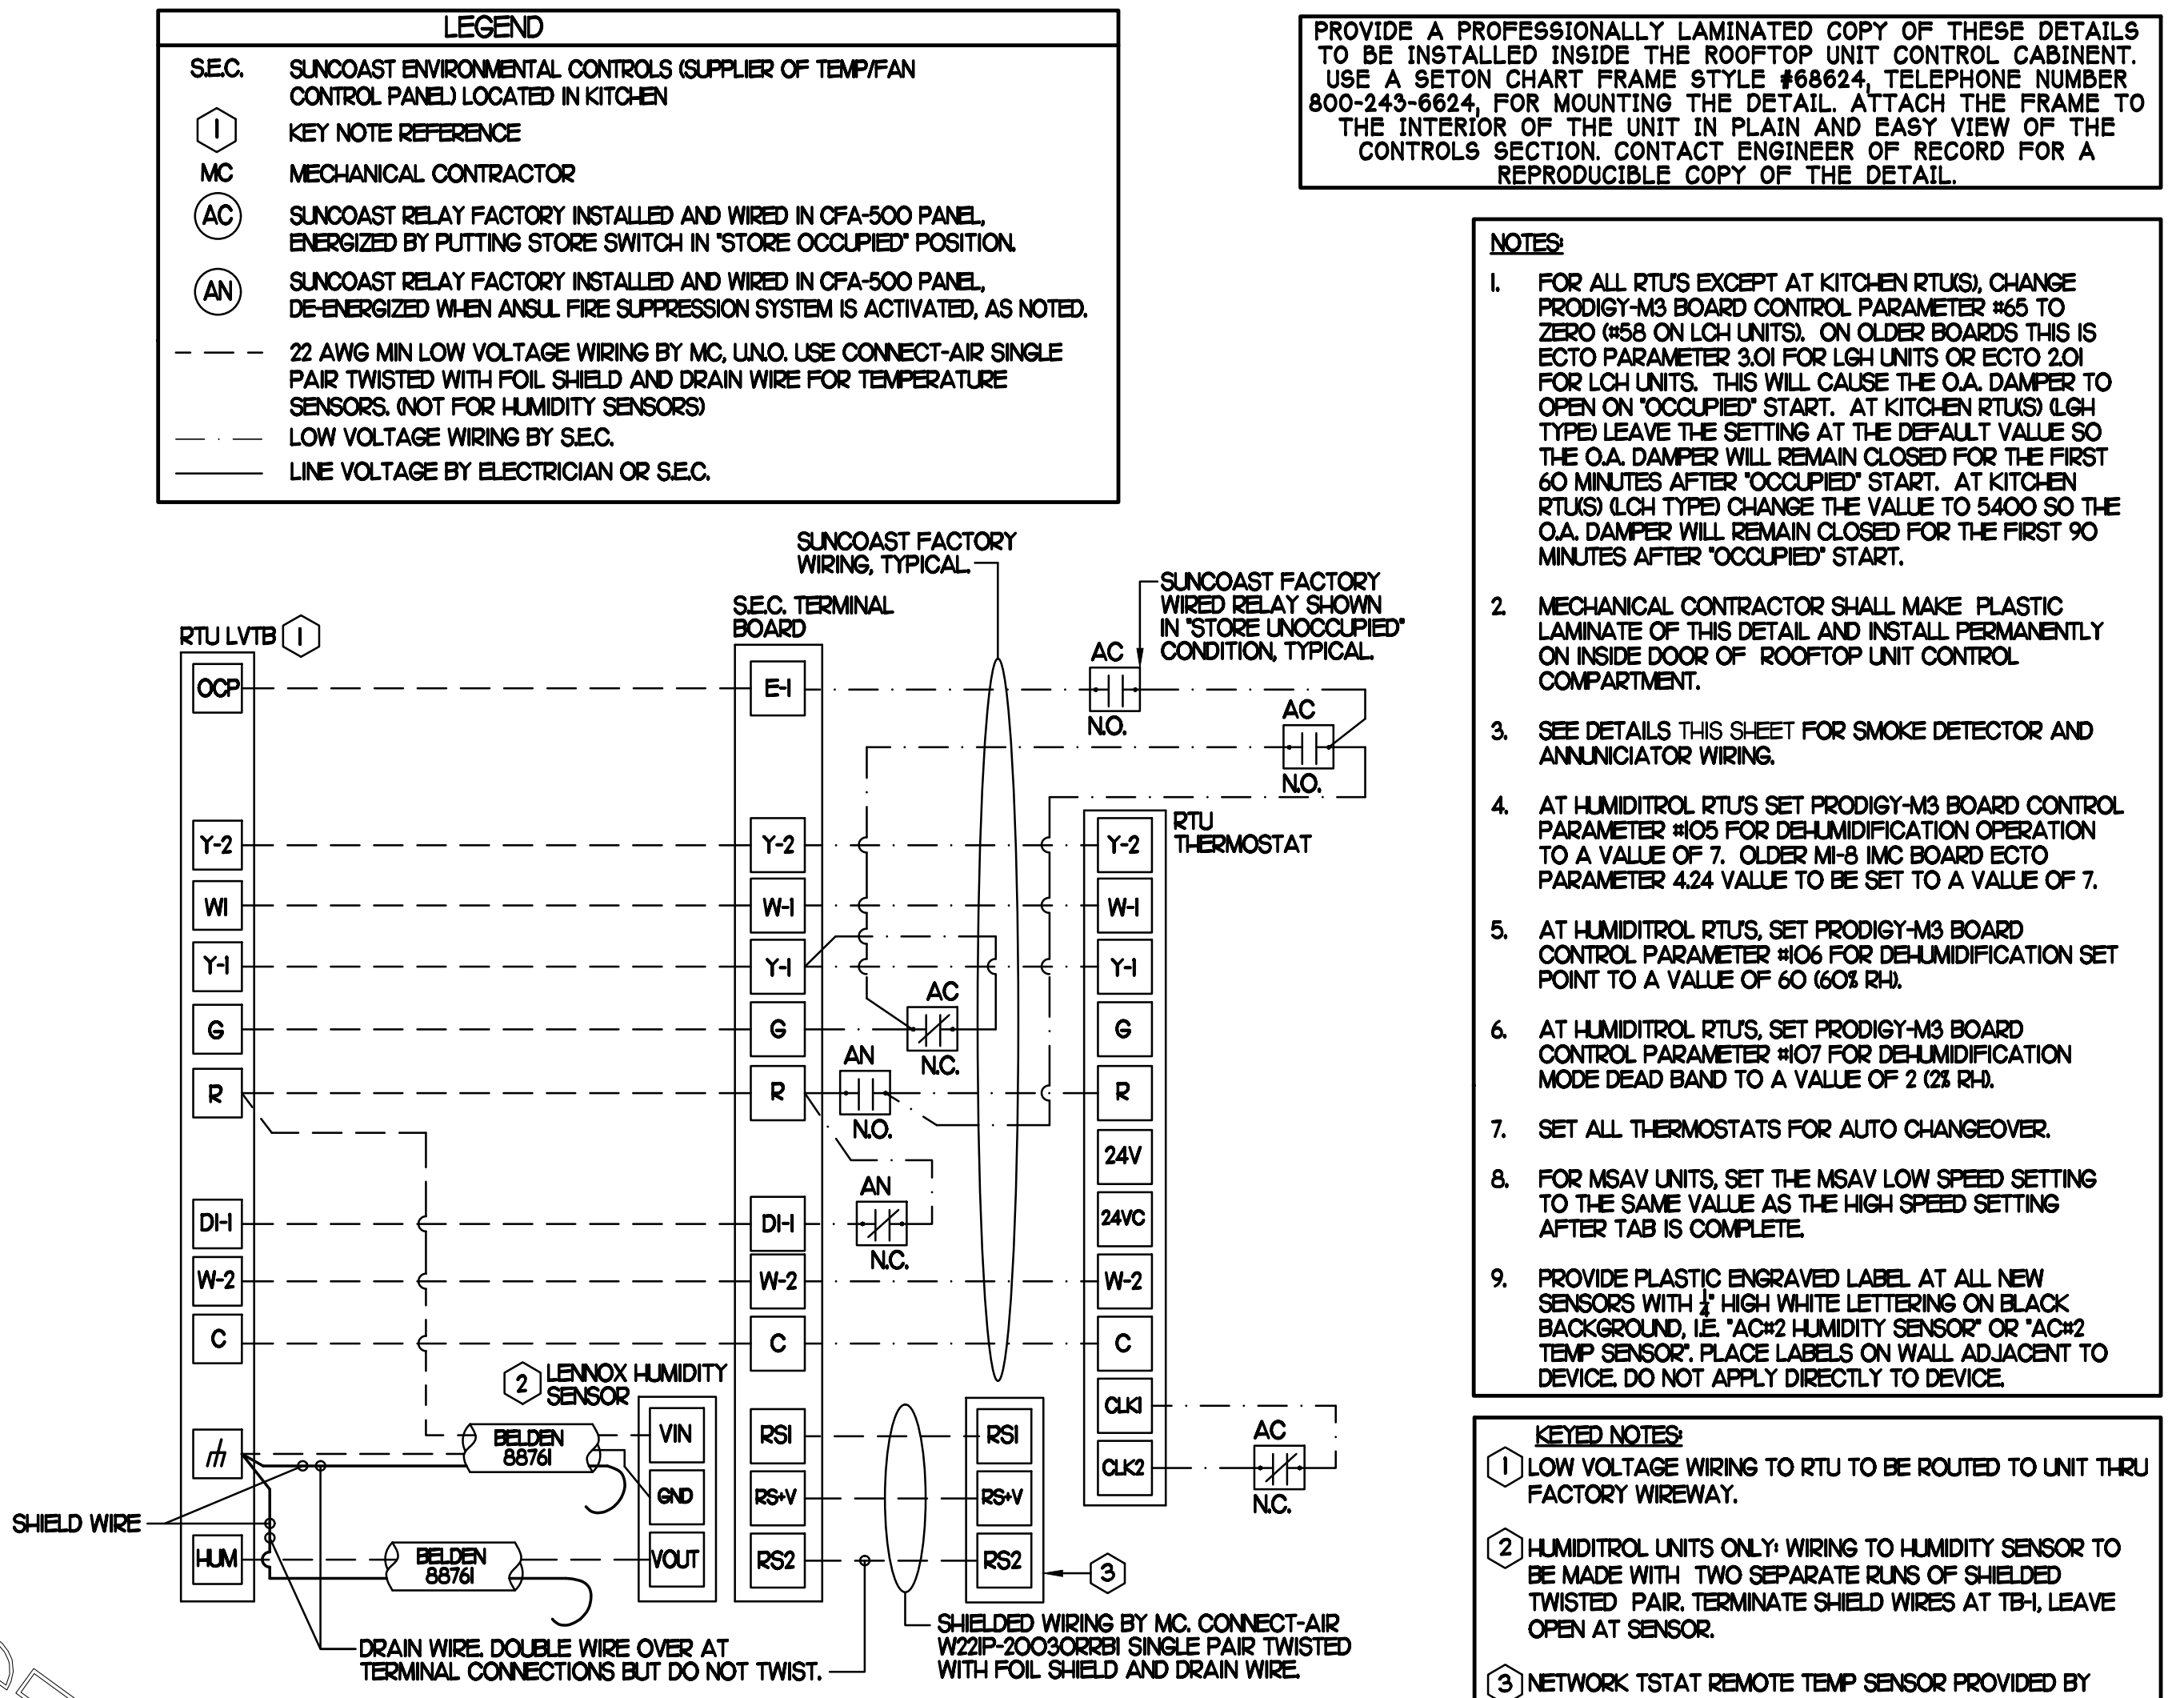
LEGEND

S.E.C. SUNCOAST ENVIRONMENTAL CONTROLS (SUPPLIER OF TEMP/FAN CONTROL PANEL) LOCATED IN KITCHEN

1 KEY NOTE REFERENCE

MC MECHANICAL CONTRACTOR

AC SUNCOAST RELAY FACTORY INSTALLED AND WIRED IN CFA-500 PANEL, ENERGIZED BY PUTTING STORE SWITCH IN "STORE OCCUPIED" POSITION.

AN SUNCOAST RELAY FACTORY INSTALLED AND WIRED IN CFA-500 PANEL, DE-ENERGIZED WHEN ANSUL FIRE SUPPRESSION SYSTEM IS ACTIVATED, AS NOTED.

22 AWG MIN LOW VOLTAGE WIRING BY MC, U.N.O. USE CONNECT-AIR SINGLE PAIR TWISTED WITH FOIL SHIELD AND DRAIN WIRE FOR TEMPERATURE SENSORS. (NOT FOR HUMIDITY SENSORS)

LOW VOLTAGE WIRING BY S.E.C.

LINE VOLTAGE BY ELECTRICIAN OR S.E.C.

PROVIDE A PROFESSIONALLY LAMINATED COPY OF THESE DETAILS TO BE INSTALLED INSIDE THE ROOFTOP UNIT CONTROL CABINENT. USE A SETON CHART FRAME STYLE #68624, TELEPHONE NUMBER 800-243-6624, FOR MOUNTING THE DETAIL. ATTACH THE FRAME TO THE INTERIOR OF THE UNIT IN PLAIN AND EASY VIEW OF THE CONTROLS SECTION. CONTACT ENGINEER OF RECORD FOR A REPRODUCIBLE COPY OF THE DETAIL.

NOTES:

1. FOR ALL RTU'S EXCEPT AT KITCHEN RTU(S), CHANGE PRODIGY-M3 BOARD CONTROL PARAMETER #65 TO ZERO (#58 ON LCH UNITS). ON OLDER BOARDS THIS IS ECTO PARAMETER 3.01 FOR LGH UNITS OR ECTO 2.01 FOR LCH UNITS. THIS WILL CAUSE THE O.A. DAMPER TO OPEN ON "OCCUPIED" START. AT KITCHEN RTU(S) (LGH TYPE) LEAVE THE SETTING AT THE DEFAULT VALUE SO THE O.A. DAMPER WILL REMAIN CLOSED FOR THE FIRST 60 MINUTES AFTER "OCCUPIED" START. AT KITCHEN RTU(S) (LCH TYPE) CHANGE THE VALUE TO 5400 SO THE O.A. DAMPER WILL REMAIN CLOSED FOR THE FIRST 90 MINUTES AFTER "OCCUPIED" START.

2. MECHANICAL CONTRACTOR SHALL MAKE PLASTIC LAMINATE OF THIS DETAIL AND INSTALL PERMANENTLY ON INSIDE DOOR OF ROOFTOP UNIT CONTROL COMPARTMENT.

3. SEE DETAILS THIS SHEET FOR SMOKE DETECTOR AND ANNUNICIATOR WIRING.

4. AT HUMIDITROL RTU'S SET PRODIGY-M3 BOARD CONTROL PARAMETER #105 FOR DEHUMIDIFICATION OPERATION TO A VALUE OF 7. OLDER MI-8 IMC BOARD ECTO PARAMETER 4.24 VALUE TO BE SET TO A VALUE OF 7.

5. AT HUMIDITROL RTU'S, SET PRODIGY-M3 BOARD CONTROL PARAMETER #106 FOR DEHUMIDIFICATION SET POINT TO A VALUE OF 60 (60% RH).

6. AT HUMIDITROL RTU'S, SET PRODIGY-M3 BOARD CONTROL PARAMETER #107 FOR DEHUMIDIFICATION MODE DEAD BAND TO A VALUE OF 2 (2% RH).

7. SET ALL THERMOSTATS FOR AUTO CHANGEOVER.

8. FOR MSAV UNITS, SET THE MSAV LOW SPEED SETTING TO THE SAME VALUE AS THE HIGH SPEED SETTING AFTER TAB IS COMPLETE.

9. PROVIDE PLASTIC ENGRAVED LABEL AT ALL NEW SENSORS WITH $\frac{1}{4}$" HIGH WHITE LETTERING ON BLACK BACKGROUND, I.E. "AC#2 HUMIDITY SENSOR" OR "AC#2 TEMP SENSOR". PLACE LABELS ON WALL ADJACENT TO DEVICE. DO NOT APPLY DIRECTLY TO DEVICE.

KEYED NOTES:

1 LOW VOLTAGE WIRING TO RTU TO BE ROUTED TO UNIT THRU FACTORY WIREWAY.

2 HUMIDITROL UNITS ONLY: WIRING TO HUMIDITY SENSOR TO BE MADE WITH TWO SEPARATE RUNS OF SHIELDED TWISTED PAIR. TERMINATE SHIELD WIRES AT TB-1, LEAVE OPEN AT SENSOR.

3 NETWORK TSTAT REMOTE TEMP SENSOR PROVIDED BY

SUNCOAST FACTORY WIRING, TYPICAL.

SUNCOAST FACTORY WIRED RELAY SHOWN IN "STORE UNOCCUPIED" CONDITION, TYPICAL.

S.E.C. TERMINAL BOARD

RTU LVTB 1

OCP
Y-2
W1
Y-1
G
R
D1-1
W-2
C
HUM

E-1
Y-2
W-1
Y-1
G
R
D1-1
W-2
C
RS1
RS+V
RS2

AC
N.O.
AC
N.O.
AC
N.C.
AN
N.O.
AN
N.C.

RTU THERMOSTAT
Y-2
W-1
Y-1
G
R
24V
24VC
W-2
C
CLK1
CLK2

AC
N.C.

2 LENNOX HUMIDITY SENSOR
VIN
GND
VOUT

BELDEN 88761
BELDEN 88761

RS1
RS+V
RS2
3

SHIELD WIRE

DRAIN WIRE. DOUBLE WIRE OVER AT TERMINAL CONNECTIONS BUT DO NOT TWIST.

SHIELDED WIRING BY MC. CONNECT-AIR W221P-2003ORRB1 SINGLE PAIR TWISTED WITH FOIL SHIELD AND DRAIN WIRE.